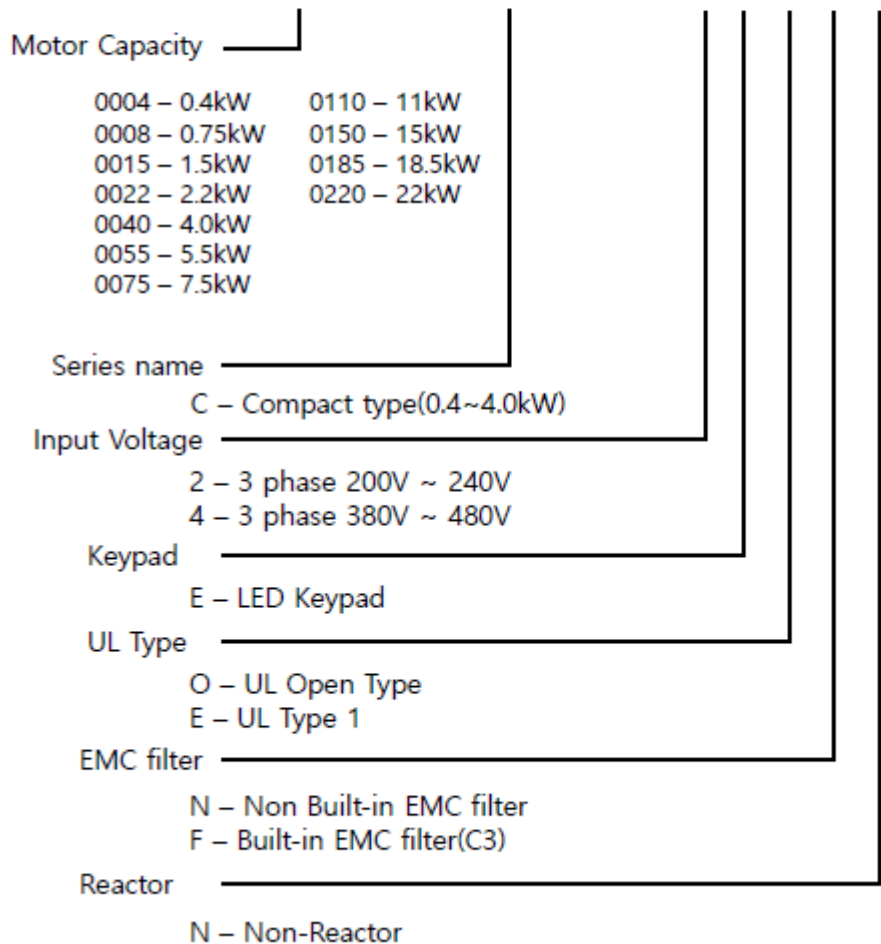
Motor Capacity

| | |
|---|---|
| 0004 – 0.4kW | 0110 – 11kW |
| 0008 – 0.75kW | 0150 – 15kW |
| 0015 – 1.5kW | 0185 – 18.5kW |
| 0022 – 2.2kW | 0220 – 22kW |
| 0040 – 4.0kW | |
| 0055 – 5.5kW | |
| 0075 – 7.5kW | |

Series name

C – Compact type(0.4~4.0kW)

Input Voltage

2 – 3 phase 200V ~ 240V
4 – 3 phase 380V ~ 480V

Keypad

E – LED Keypad

UL Type

O – UL Open Type
E – UL Type 1

EMC filter

N – Non Built-in EMC filter
F – Built-in EMC filter(C3)

Reactor

N – Non-Reactor